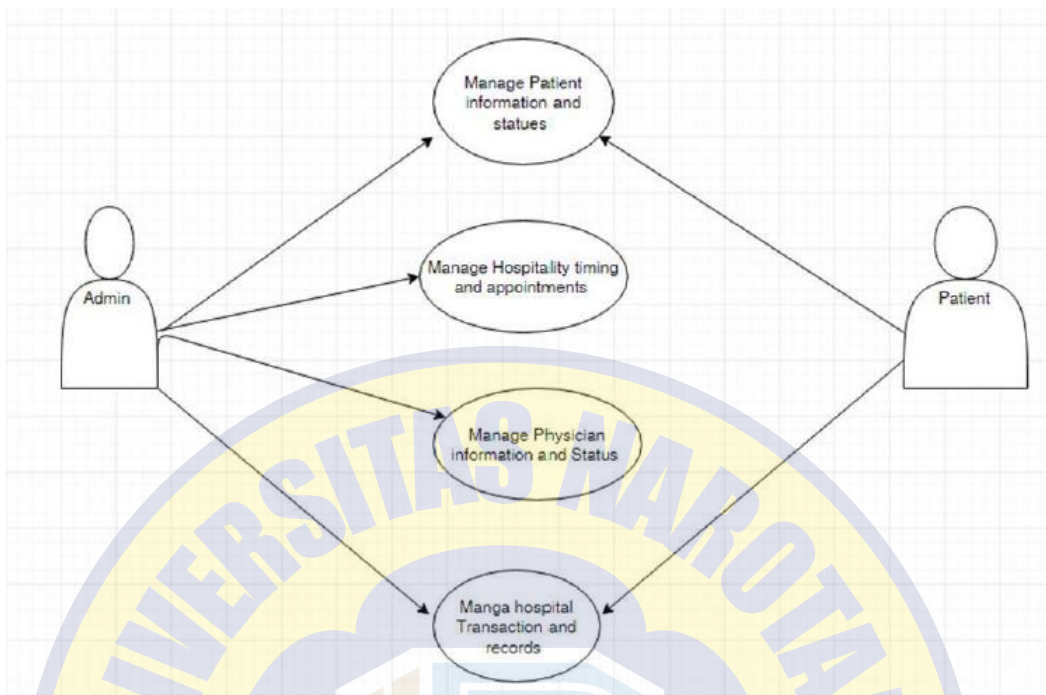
Manage Patient information and statues

Admin

Manage Hospitality timing and appointments

Patient

Manage Physician information and Status

Manga hospital Transaction and records

UNIVERSITAS NAROTAMA